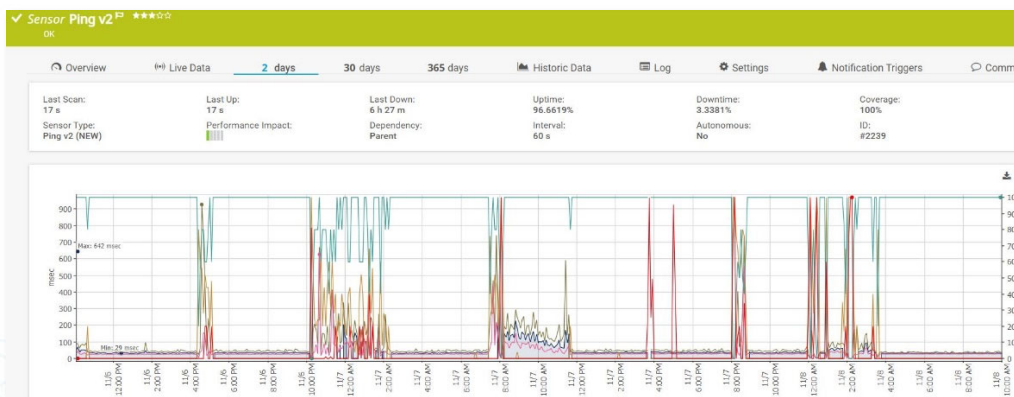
✓ Sensor Ping v2 ★★★☆☆
OK

Overview | Live Data | 2 days | 30 days | 365 days | Historic Data | Log | Settings | Notification Triggers | Comm

Last Scan:
17 s
Last Up:
17 s
Last Down:
6 h 27 m
Uptime:
96.6619%
Downtime:
3.3381%
Coverage:
100%
Sensor Type:
Ping v2 (NEW)
Performance Impact:
Dependency:
Parent
Interval:
60 s
Autonomous:
No
ID:
#2239

900
800
700
600
500
400
300
200
100
0
msec
Max: 642 msec
Min: 29 msec

11/6 12:00 PM
11/6 2:00 PM
11/6 4:00 PM
11/6 6:00 PM
11/6 8:00 PM
11/6 10:00 PM
11/7 12:00 AM
11/7 2:00 AM
11/7 4:00 AM
11/7 6:00 AM
11/7 8:00 AM
11/7 10:00 AM
11/7 12:00 PM
11/7 2:00 PM
11/7 4:00 PM
11/7 6:00 PM
11/7 8:00 PM
11/7 10:00 PM
11/8 12:00 AM
11/8 2:00 AM
11/8 4:00 AM
11/8 6:00 AM
11/8 8:00 AM

10
9
8
7
6
5
4
3
2
1
0